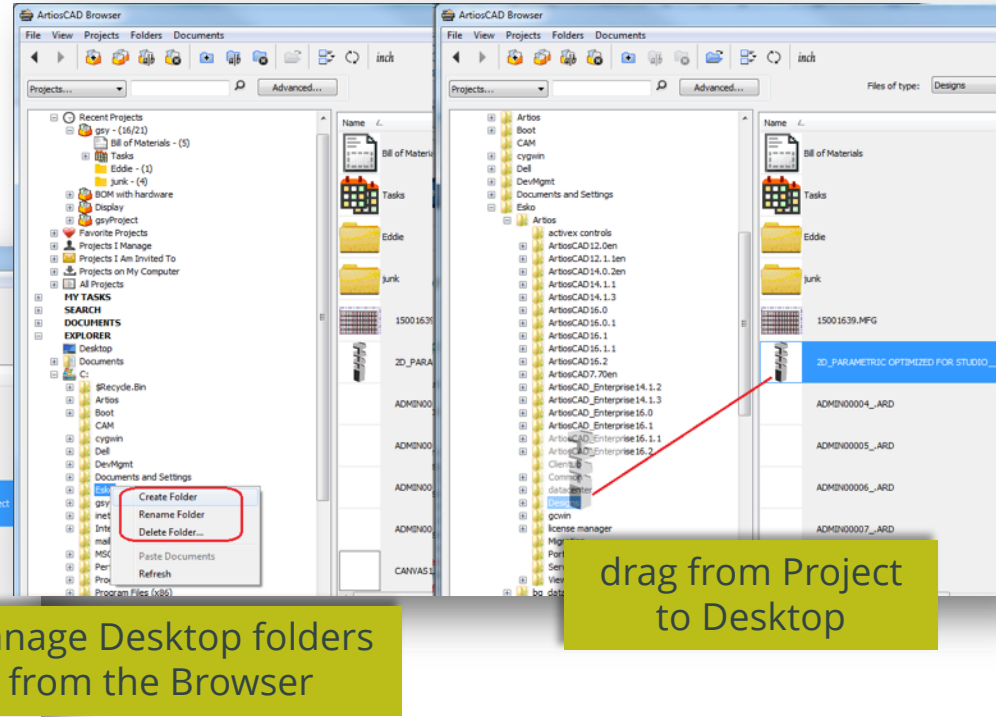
ArtiosCAD Browser

File View Projects Folders Documents

inch

Projects... Advanced...

Recent Projects
gsy - (16/21)
Bill of Materials - (5)
Tasks
Eddie - (1)
junk - (4)
BOM with hardware
Display
gsyProject
Favorite Projects
Projects I Manage
Projects I Am Invited To
Projects on My Computer
All Projects
MY TASKS
SEARCH
DOCUMENTS
EXPLORER
Desktop
Documents
C:
$Recycle.Bin
Artios
Boot
CAM
cygwin
Dell
DevMgmt
Documents and Settings
Esko
gsy
inet
Inte
mail
MSO
Perf
Prog
Program Files (x86)

Create Folder
Rename Folder
Delete Folder...
Paste Documents
Refresh

Name
Bill of Materia
Tasks
Eddie
junk
15001639
2D_PARA
ADMIN00
ADMIN00
ADMIN00
ADMIN00
CANVAS1

ArtiosCAD Browser

File View Projects Folders Documents

inch

Projects... Advanced... Files of type: Designs

Artios
Boot
CAM
cygwin
Dell
DevMgmt
Documents and Settings
Esko
Artios
activex controls
ArtiosCAD12.0en
ArtiosCAD12.1.1en
ArtiosCAD14.0.2en
ArtiosCAD14.1.1
ArtiosCAD14.1.3
ArtiosCAD16.0
ArtiosCAD16.0.1
ArtiosCAD16.1
ArtiosCAD16.1.1
ArtiosCAD16.2
ArtiosCAD7.70en
ArtiosCAD_Enterprise14.1.2
ArtiosCAD_Enterprise14.1.3
ArtiosCAD_Enterprise16.0
ArtiosCAD_Enterprise16.1
ArtiosCAD_Enterprise16.1.1
ArtiosCAD_Enterprise16.2
Clients
Common
datacenter
Designs
gcwin
license manager
Mig
Port
Serv
View
bg_data

Name
Bill of Materials
Tasks
Eddie
junk
15001639.MFG
2D_PARAMETRIC OPTIMIZED FOR STUDIO_
ADMIN00004_.ARD
ADMIN00005_.ARD
ADMIN00006_.ARD
ADMIN00007_.ARD

drag from Project to Desktop

nage Desktop folders from the Browser